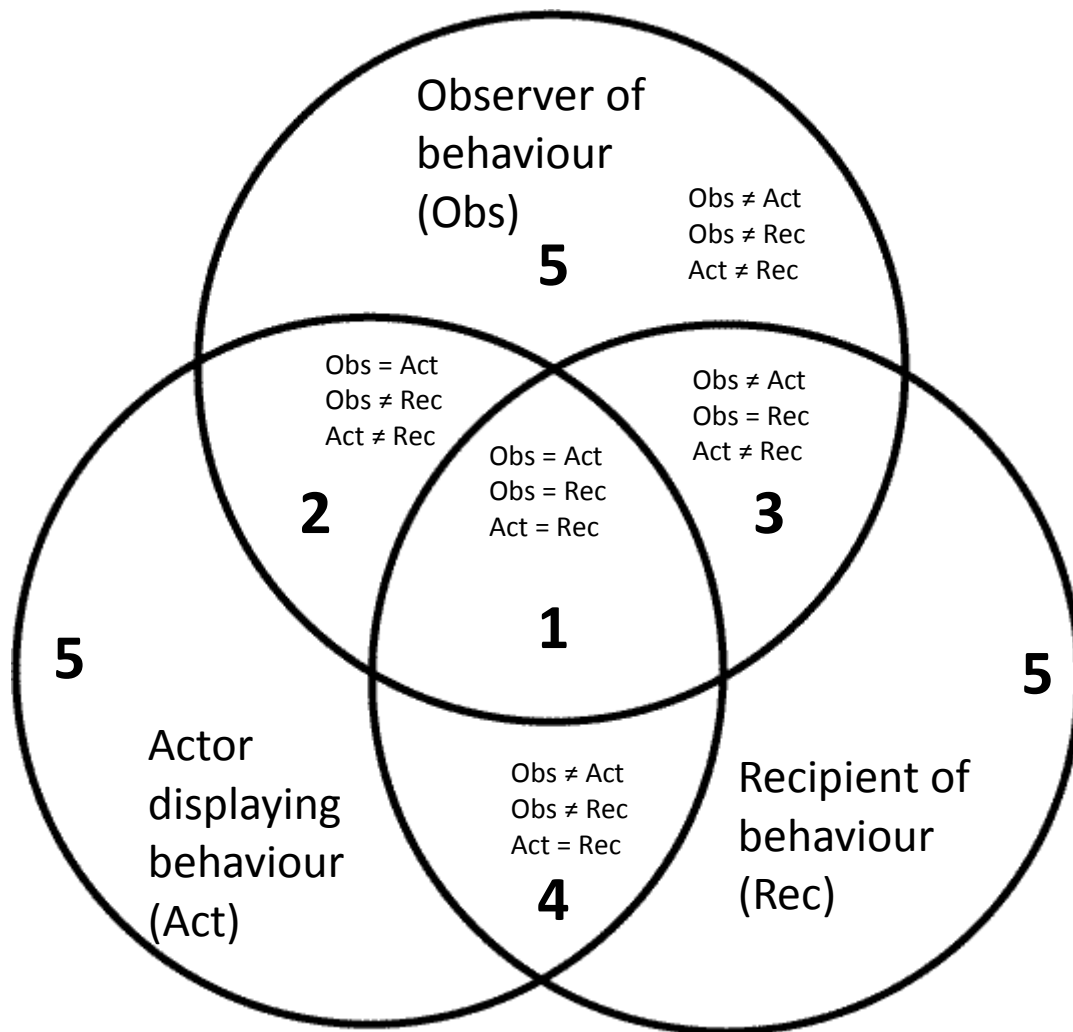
Observer of behaviour (Obs)

Obs ≠ Act
Obs ≠ Rec
Act ≠ Rec

5

Obs = Act
Obs ≠ Rec
Act ≠ Rec

2

Obs = Act
Obs = Rec
Act = Rec

1

Obs ≠ Act
Obs = Rec
Act ≠ Rec

3

5

5

Actor displaying behaviour (Act)

Obs ≠ Act
Obs ≠ Rec
Act = Rec

4

Recipient of behaviour (Rec)